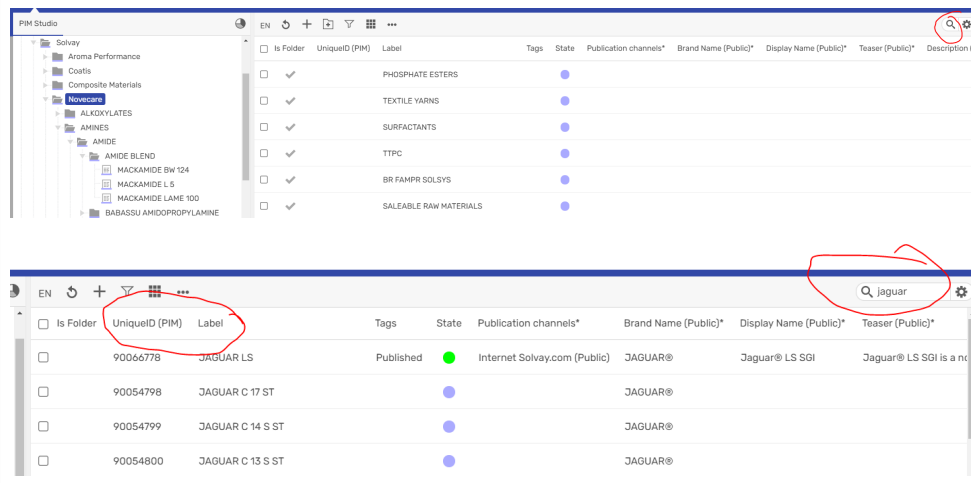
PIM Studio

Solvay
Aroma Performance
Coatis
Composite Materials
Novecare
ALKOXYLATES
AMINES
AMIDE
AMIDE BLEND
MACKAMIDE BW 124
MACKAMIDE L 5
MACKAMIDE LAME 100
BABASSU AMIDOPROPYLAMINE

EN ...

| Is Folder | UniqueID (PIM) | Label | Tags | State | Publication channels* | Brand Name (Public)* | Display Name (Public)* | Teaser (Public)* | Description |
|---|---|---|---|---|---|---|---|---|---|
| | | PHOSPHATE ESTERS | | | | | | | |
| | | TEXTILE YARNS | | | | | | | |
| | | SURFACTANTS | | | | | | | |
| | | TTPC | | | | | | | |
| | | BR FAMPR SOLSYS | | | | | | | |
| | | SALEABLE RAW MATERIALS | | | | | | | |

EN ...

jaguar

| Is Folder | UniqueID (PIM) | Label | Tags | State | Publication channels* | Brand Name (Public)* | Display Name (Public)* | Teaser (Public)* |
|---|---|---|---|---|---|---|---|---|
| | 90066778 | JAGUAR LS | Published | | Internet Solvay.com (Public) | JAGUAR® | Jaguar® LS SGI | Jaguar® LS SGI is a no |
| | 90054798 | JAGUAR C 17 ST | | | | JAGUAR® | | |
| | 90054799 | JAGUAR C 14 S ST | | | | JAGUAR® | | |
| | 90054800 | JAGUAR C 13 S ST | | | | JAGUAR® | | |